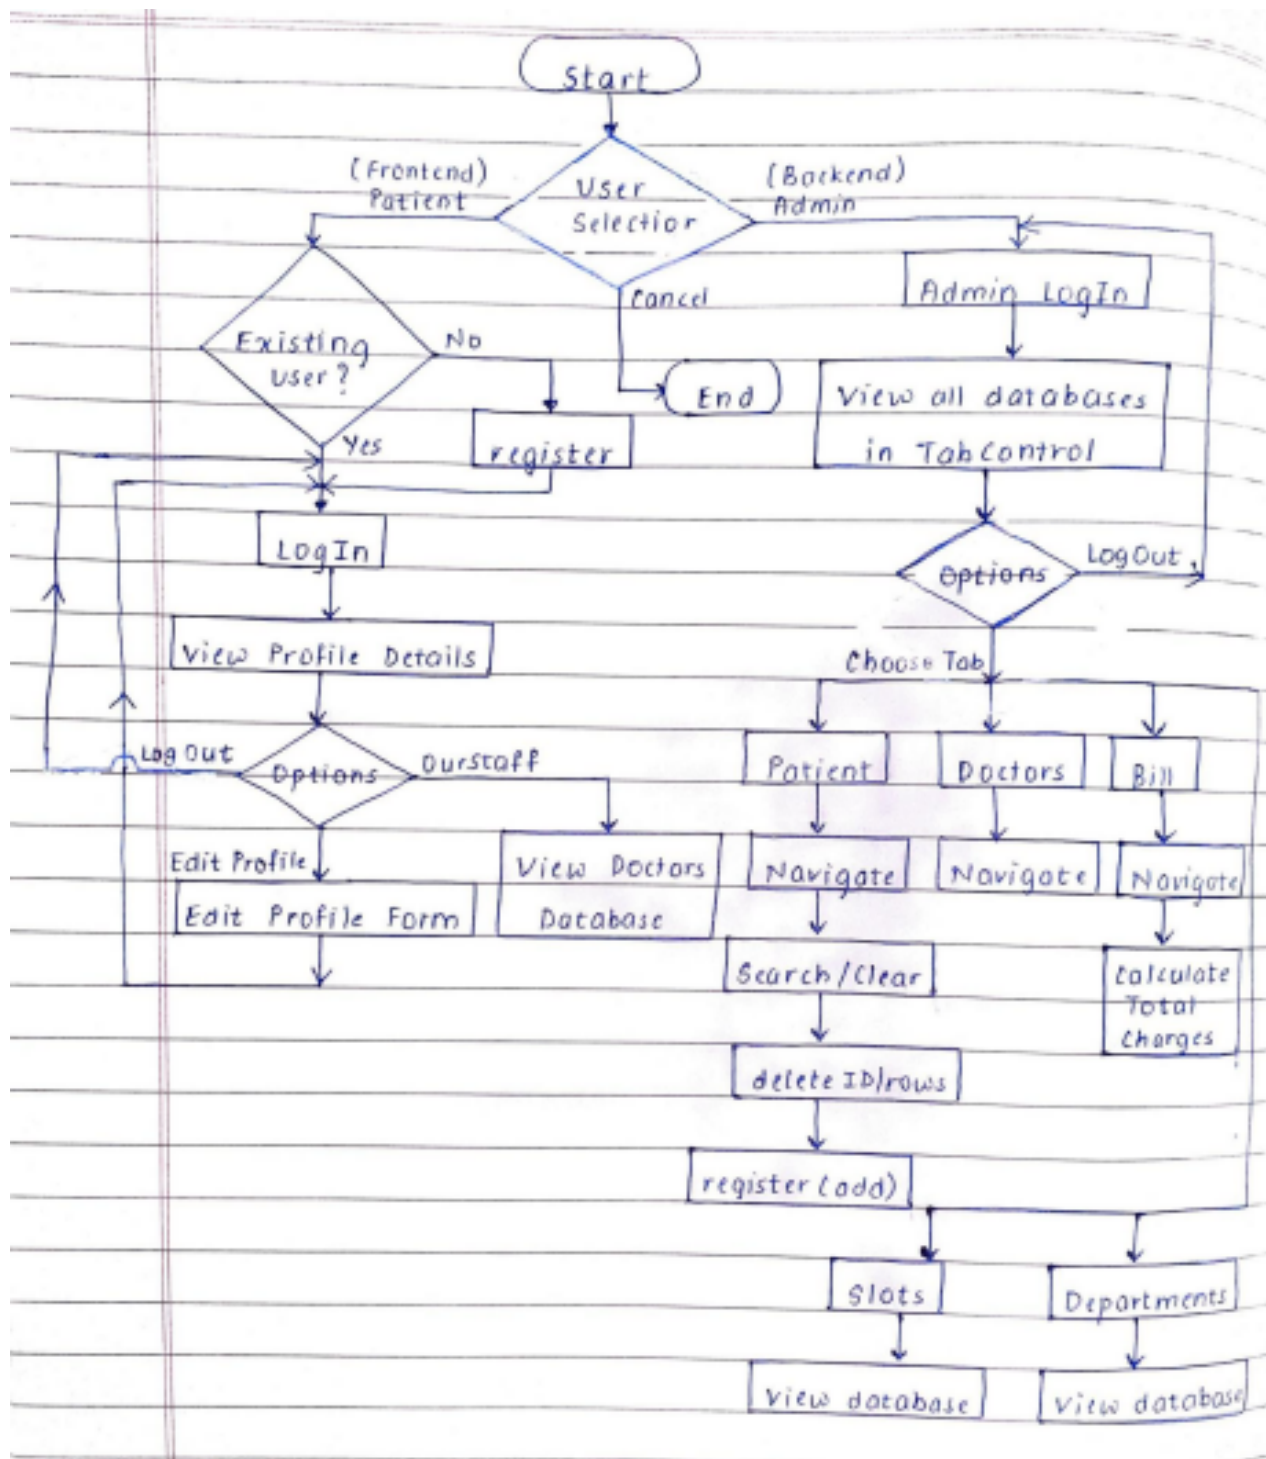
Start

(Frontend) Patient

User Selection

(Backend) Admin

Cancel

Existing User?

No

Yes

register

End

Admin LogIn

View all databases in Tab Control

LogIn

Options

LogOut

View Profile Details

Choose Tab

Log Out

Options

Ourstaff

Patient

Doctors

Bill

Edit Profile

View Doctors Database

Navigate

Navigate

Navigate

Edit Profile Form

Search/Clear

Calculate Total Charges

delete ID/rows

register (add)

Slots

Departments

View database

View database